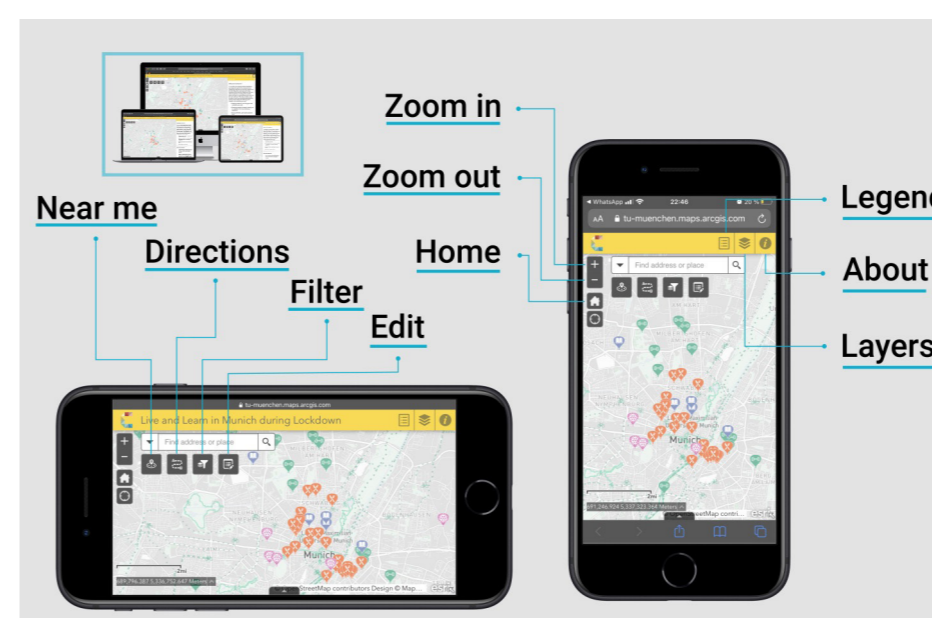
Zoom in

Zoom out

Home

Near me

Directions

Filter

Edit

Legend

About

Layers

◂ WhatsApp 22:46 20 %

AA tu-muenchen.maps.arcgis.com

Find address or place

Munich

2mi

689,246.924 5,337,323.364 Meters

StreetMap contri...

tu-muenchen.maps.arcgis.com

Live and Learn in Munich during Lockdown

Find address or place

Munich

2mi

689,796.387 5,336,752.647 Meters

StreetMap contributors Design © Map...